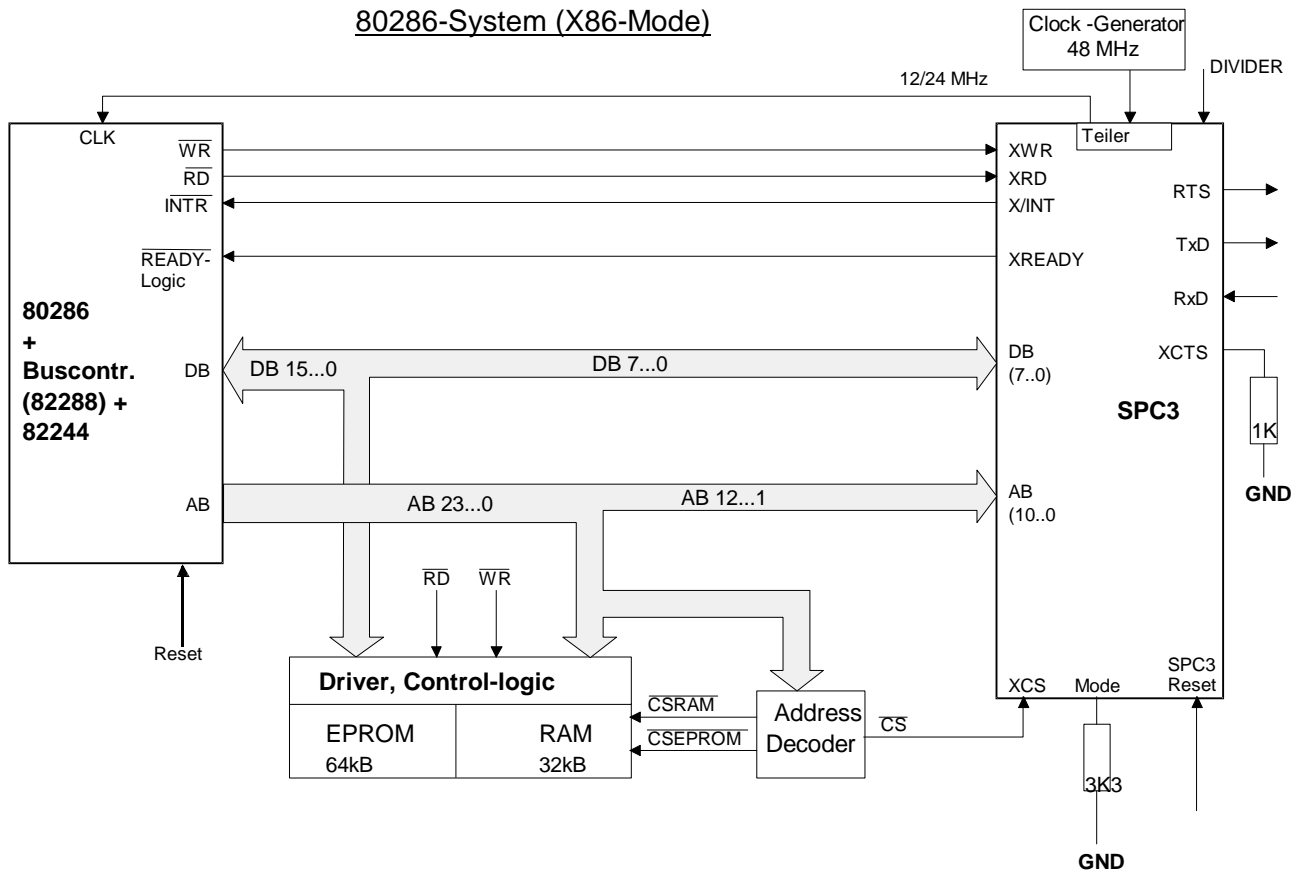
80286-System (X86-Mode)

Clock -Generator
48 MHz

DIVIDER

12/24 MHz

Teiler

CLK

$\overline{WR}$

$\overline{RD}$

$\overline{INTR}$

$\overline{READY}$-
Logic

80286
+
Buscontr.
(82288) +
82244

DB

AB

Reset

XWR

XRD

X/INT

XREADY

RTS

TxD

RxD

XCTS

1K

GND

DB 15...0

DB 7...0

DB
(7..0)

SPC3

AB 23...0

AB 12...1

AB
(10..0

$\overline{RD}$

$\overline{WR}$

Driver, Control-logic

EPROM
64kB

RAM
32kB

$\overline{CSRAM}$

$\overline{CSEPROM}$

Address
Decoder

$\overline{CS}$

XCS

Mode

SPC3
Reset

3K3

GND